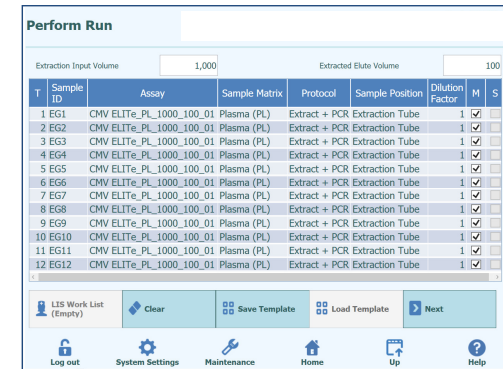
Perform Run

Extraction Input Volume 1,000 Extracted Elute Volume 100

| T | Sample ID | Assay | Sample Matrix | Protocol | Sample Position | Dilution Factor | M | S |
|---|---|---|---|---|---|---|---|---|
| 1 | EG1 | CMV ELITe_PL_1000_100_01 | Plasma (PL) | Extract + PCR | Extraction Tube | 1 | ☑ | |
| 2 | EG2 | CMV ELITe_PL_1000_100_01 | Plasma (PL) | Extract + PCR | Extraction Tube | 1 | ☑ | |
| 3 | EG3 | CMV ELITe_PL_1000_100_01 | Plasma (PL) | Extract + PCR | Extraction Tube | 1 | ☑ | |
| 4 | EG4 | CMV ELITe_PL_1000_100_01 | Plasma (PL) | Extract + PCR | Extraction Tube | 1 | ☑ | |
| 5 | EG5 | CMV ELITe_PL_1000_100_01 | Plasma (PL) | Extract + PCR | Extraction Tube | 1 | ☑ | |
| 6 | EG6 | CMV ELITe_PL_1000_100_01 | Plasma (PL) | Extract + PCR | Extraction Tube | 1 | ☑ | |
| 7 | EG7 | CMV ELITe_PL_1000_100_01 | Plasma (PL) | Extract + PCR | Extraction Tube | 1 | ☑ | |
| 8 | EG8 | CMV ELITe_PL_1000_100_01 | Plasma (PL) | Extract + PCR | Extraction Tube | 1 | ☑ | |
| 9 | EG9 | CMV ELITe_PL_1000_100_01 | Plasma (PL) | Extract + PCR | Extraction Tube | 1 | ☑ | |
| 10 | EG10 | CMV ELITe_PL_1000_100_01 | Plasma (PL) | Extract + PCR | Extraction Tube | 1 | ☑ | |
| 11 | EG11 | CMV ELITe_PL_1000_100_01 | Plasma (PL) | Extract + PCR | Extraction Tube | 1 | ☑ | |
| 12 | EG12 | CMV ELITe_PL_1000_100_01 | Plasma (PL) | Extract + PCR | Extraction Tube | 1 | ☑ | |

LIS Work List (Empty) Clear Save Template Load Template Next

Log out System Settings Maintenance Home Up Help